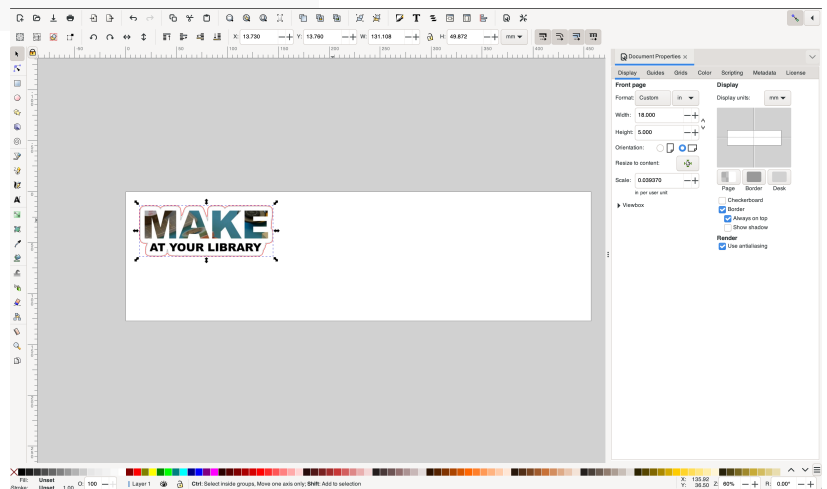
X: 13.730 Y: 13.760 W: 131.108 H: 49.872 mm

Document Properties ×

Display Guides Grids Color Scripting Metadata License

Front page

Format: Custom in

Width: 18.000

Height: 5.000

Orientation:

Resize to content:

Scale: 0.039370

in per user unit

▸ Viewbox

Display

Display units: mm

Page Border Desk

Checkerboard

Border

Always on top

Show shadow

Render

Use antialiasing

MAKE

AT YOUR LIBRARY

Fill: Unset
Stroke: Unset 1.00

O: 100

Layer 1

Ctrl: Select inside groups, Move one axis only; Shift: Add to selection

X: 135.80
Y: 36.50

Z: 60%

R: 0.00°